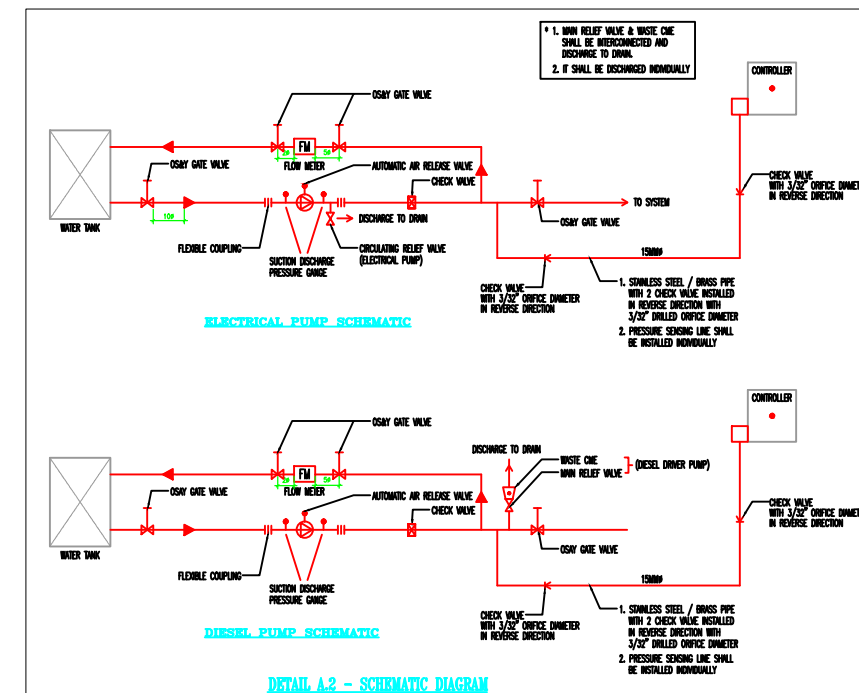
* 1. MAIN RELIEF VALVE & WASTE CNE SHALL BE INTERCONNECTED AND DISCHARGE TO DRAIN.
2. IT SHALL BE DISCHARGED INDIVIDUALLY

CONTROLLER

OS&Y GATE VALVE

FM

5D

5D

FLOW METER

OS&Y GATE VALVE

AUTOMATIC AIR RELEASE VALVE

CHECK VALVE

10D

WATER TANK

DISCHARGE TO DRAIN

TO SYSTEM

OS&Y GATE VALVE

CHECK VALVE WITH 3/32" ORIFICE DIAMETER IN REVERSE DIRECTION

FLEXIBLE COUPLING

SUCTION DISCHARGE PRESSURE GAUGE

CIRCULATING RELIEF VALVE (ELECTRICAL PUMP)

15MMø

CHECK VALVE WITH 3/32" ORIFICE DIAMETER IN REVERSE DIRECTION

1. STAINLESS STEEL / BRASS PIPE WITH 2 CHECK VALVE INSTALLED IN REVERSE DIRECTION WITH 3/32" DRILLED ORIFICE DIAMETER
2. PRESSURE SENSING LINE SHALL BE INSTALLED INDIVIDUALLY

ELECTRICAL PUMP SCHEMATIC

CONTROLLER

OS&Y GATE VALVE

DISCHARGE TO DRAIN

WASTE CNE

MAIN RELIEF VALVE

(DIESEL DRIVER PUMP)

FM

FLOW METER

OSAY GATE VALVE

AUTOMATIC AIR RELEASE VALVE

CHECK VALVE

CHECK VALVE WITH 3/32" ORIFICE DIAMETER IN REVERSE DIRECTION

WATER TANK

OSAY GATE VALVE

FLEXIBLE COUPLING

SUCTION DISCHARGE PRESSURE GAUGE

15MMø

CHECK VALVE WITH 3/32" ORIFICE DIAMETER IN REVERSE DIRECTION

1. STAINLESS STEEL / BRASS PIPE WITH 2 CHECK VALVE INSTALLED IN REVERSE DIRECTION WITH 3/32" DRILLED ORIFICE DIAMETER
2. PRESSURE SENSING LINE SHALL BE INSTALLED INDIVIDUALLY

DIESEL PUMP SCHEMATIC

DETAIL A.2 - SCHEMATIC DIAGRAM